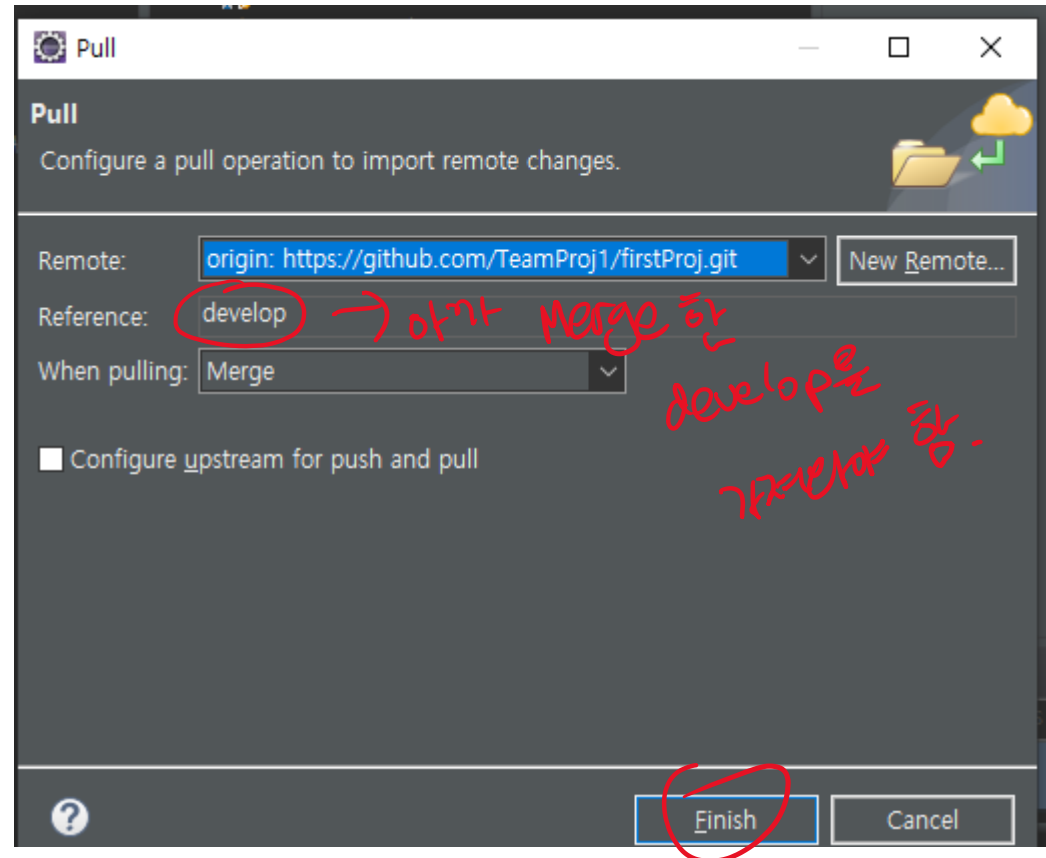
Pull

Pull

Configure a pull operation to import remote changes.

Remote: origin: https://github.com/TeamProj1/firstProj.git

New Remote...

Reference: develop

→ 아까 Merge 한 develop을 가져와야 함.

When pulling: Merge

Configure upstream for push and pull

?

Finish

Cancel